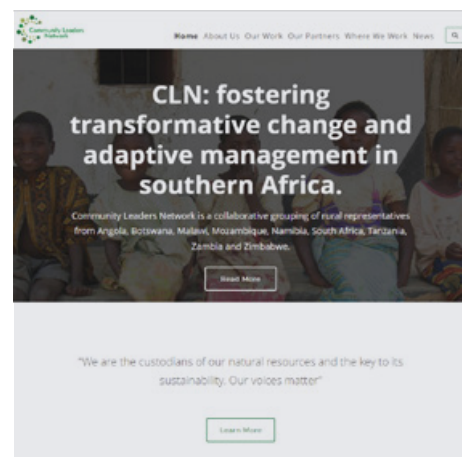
Community Leaders Network

Home About Us Our Work Our Partners Where We Work News

CLN: fostering transformative change and adaptive management in southern Africa.

Community Leaders Network is a collaborative grouping of rural representatives from Angola, Botswana, Malawi, Mozambique, Namibia, South Africa, Tanzania, Zambia and Zimbabwe.

Read More

"We are the custodians of our natural resources and the key to its sustainability. Our voices matter"

Learn More